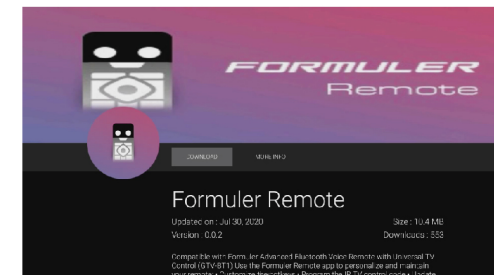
FORMULER
Remote

DOWNLOAD
MORE INFO

Formuler Remote

Updated on : Jul 30, 2020
Version : 0.0.2
Size : 10.4 MB
Downloads : 553

Compatible with Formuler Advanced Bluetooth Voice Remote with Universal TV Control (GTV-BT1) Use the Formuler Remote app to personalize and maintain your remote. • Customize the hotkeys • Program the IR TV control code • Locate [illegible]